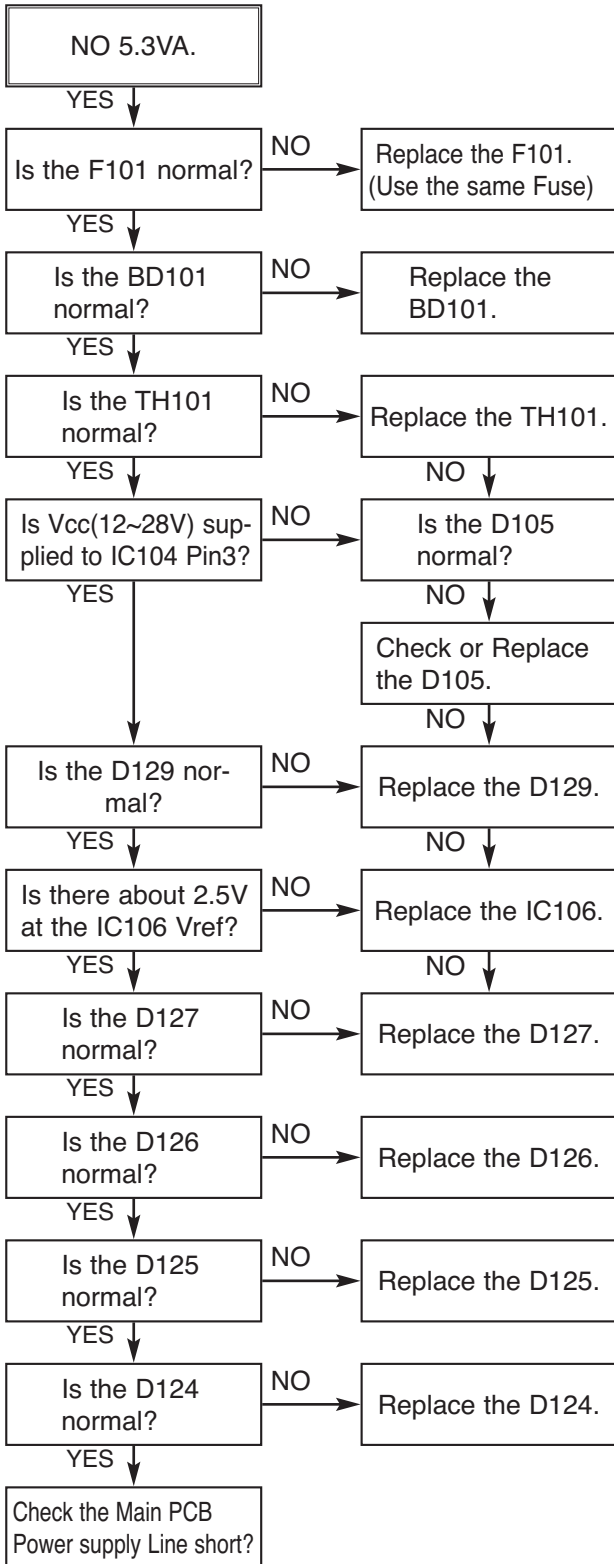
NO 5.3VA.

YES

Is the F101 normal?

NO

Replace the F101. (Use the same Fuse)

YES

Is the BD101 normal?

NO

Replace the BD101.

YES

Is the TH101 normal?

NO

Replace the TH101.

NO

YES

Is Vcc(12~28V) supplied to IC104 Pin3?

NO

Is the D105 normal?

NO

Check or Replace the D105.

NO

YES

Is the D129 normal?

NO

Replace the D129.

NO

YES

Is there about 2.5V at the IC106 Vref?

NO

Replace the IC106.

NO

YES

Is the D127 normal?

NO

Replace the D127.

YES

Is the D126 normal?

NO

Replace the D126.

YES

Is the D125 normal?

NO

Replace the D125.

YES

Is the D124 normal?

NO

Replace the D124.

YES

Check the Main PCB Power supply Line short?